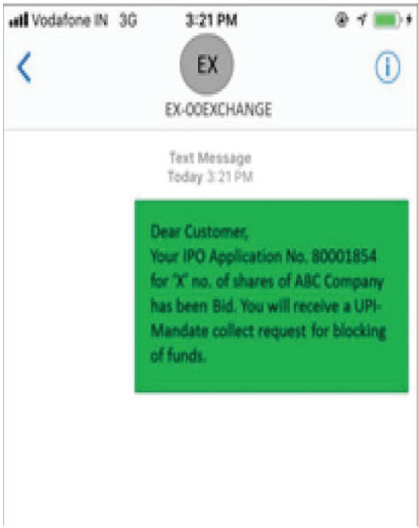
Vodafone IN 3G 3:21 PM

EX

EX-OOEXCHANGE

Text Message
Today 3:21 PM

Dear Customer,
Your IPO Application No. 80001854 for 'X' no. of shares of ABC Company has been Bid. You will receive a UPI-Mandate collect request for blocking of funds.